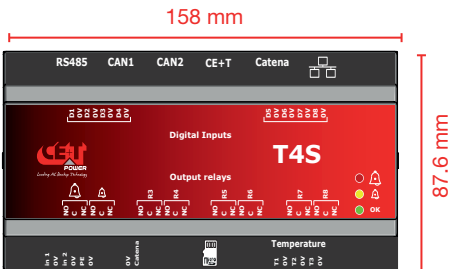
158 mm

87.6 mm

RS485 CAN1 CAN2 CE+T Catena

D1 D2 D3 D4 0V
D5 D6 D7 D8 0V

Digital Inputs

CE+T POWER
Leading AC Backup Technology

T4S

Output relays

NO C NC NO C NC
R3 NO C NC
R4 NO C NC
R5 NO C NC
R6 NO C NC
R7 NO C NC
R8 NO C NC

OK

In 1 0V In 2 PE 0V
0V Catena

Temperature

T1 0V T2 0V T3 0V